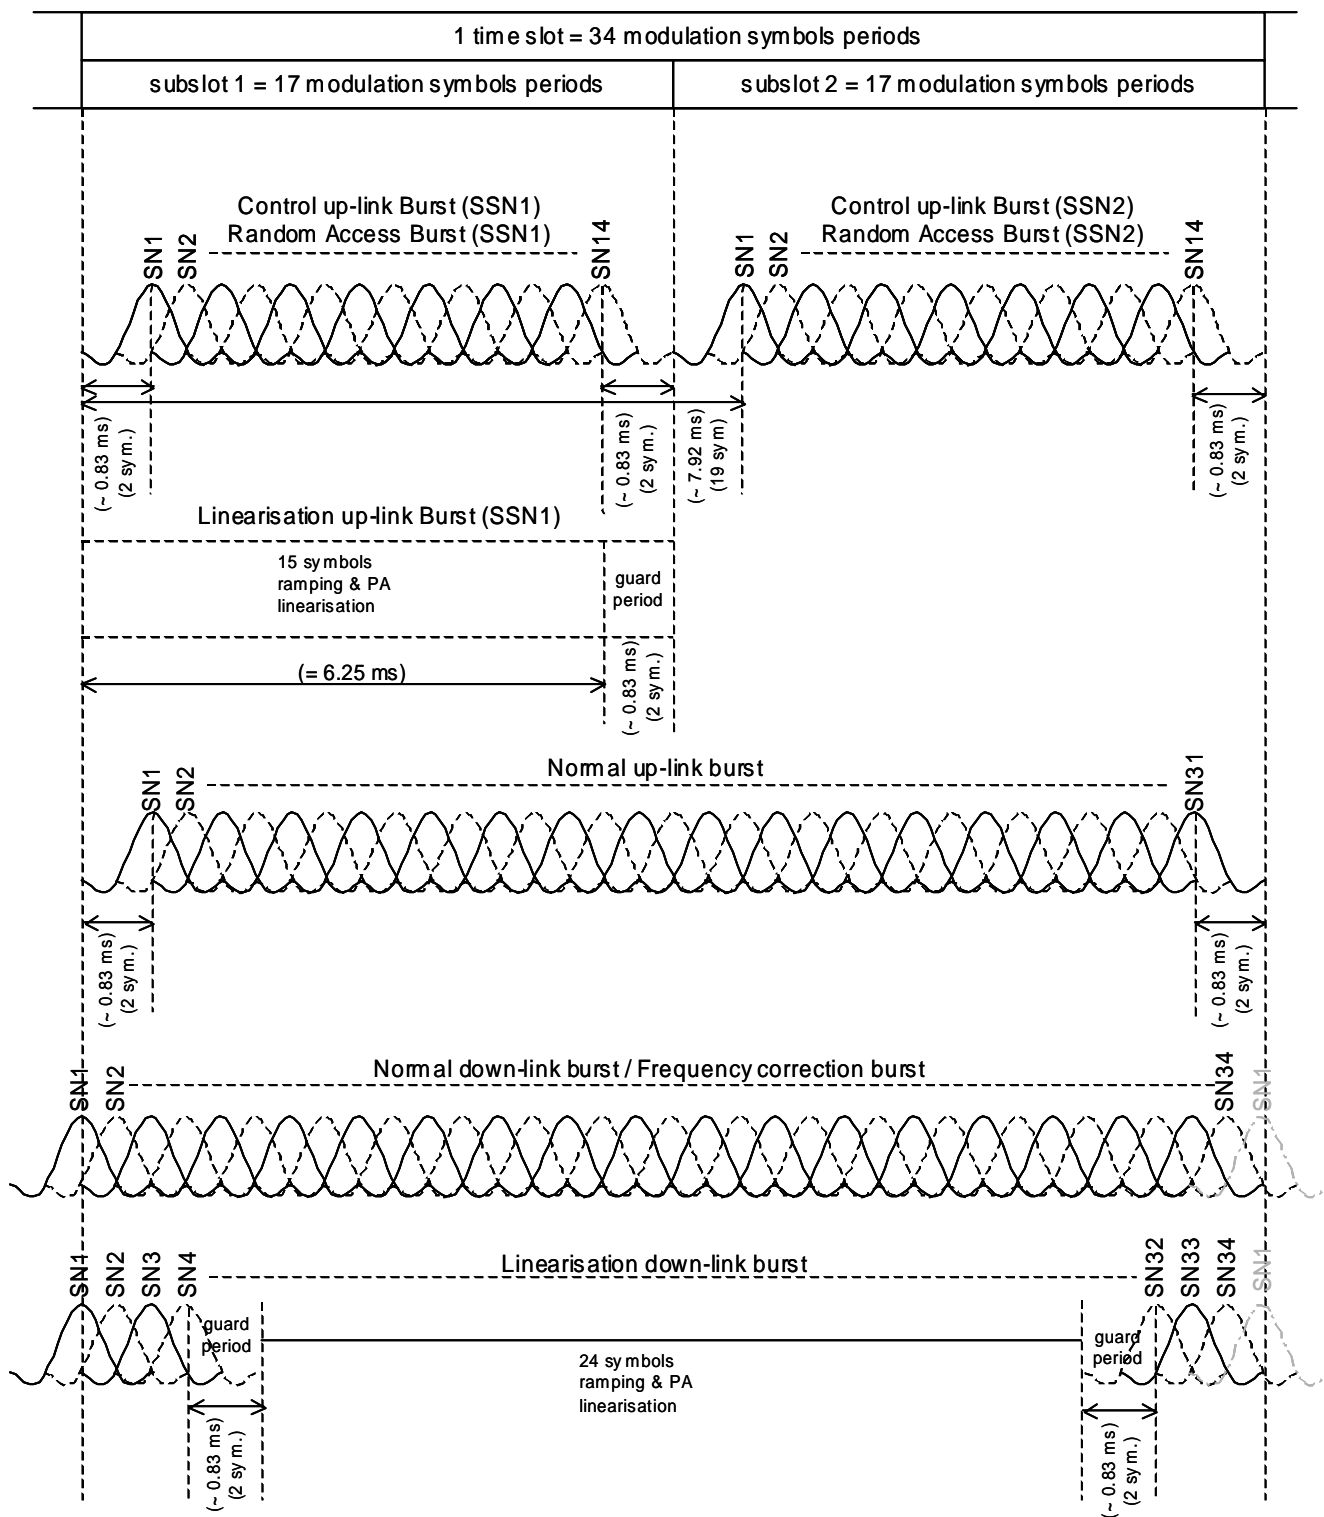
1 time slot = 34 modulation symbols periods

subslot 1 = 17 modulation symbols periods

subslot 2 = 17 modulation symbols periods

Control up-link Burst (SSN1)
Random Access Burst (SSN1)

SN1 SN2 SN14

Control up-link Burst (SSN2)
Random Access Burst (SSN2)

SN1 SN2 SN14

(~ 0.83 ms) (2 sym.)

(~ 0.83 ms) (2 sym.)

(~ 7.92 ms) (19 sym)

(~ 0.83 ms) (2 sym.)

Linearisation up-link Burst (SSN1)

15 symbols ramping & PA linearisation

guard period

(= 6.25 ms)

(~ 0.83 ms) (2 sym.)

Normal up-link burst

SN1 SN2 SN31

(~ 0.83 ms) (2 sym.)

(~ 0.83 ms) (2 sym.)

Normal down-link burst / Frequency correction burst

SN1 SN2 SN34 SN1

Linearisation down-link burst

SN1 SN2 SN3 SN4 SN32 SN33 SN34 SN1

guard period

24 symbols ramping & PA linearisation

guard period

(~ 0.83 ms) (2 sym.)

(~ 0.83 ms) (2 sym.)